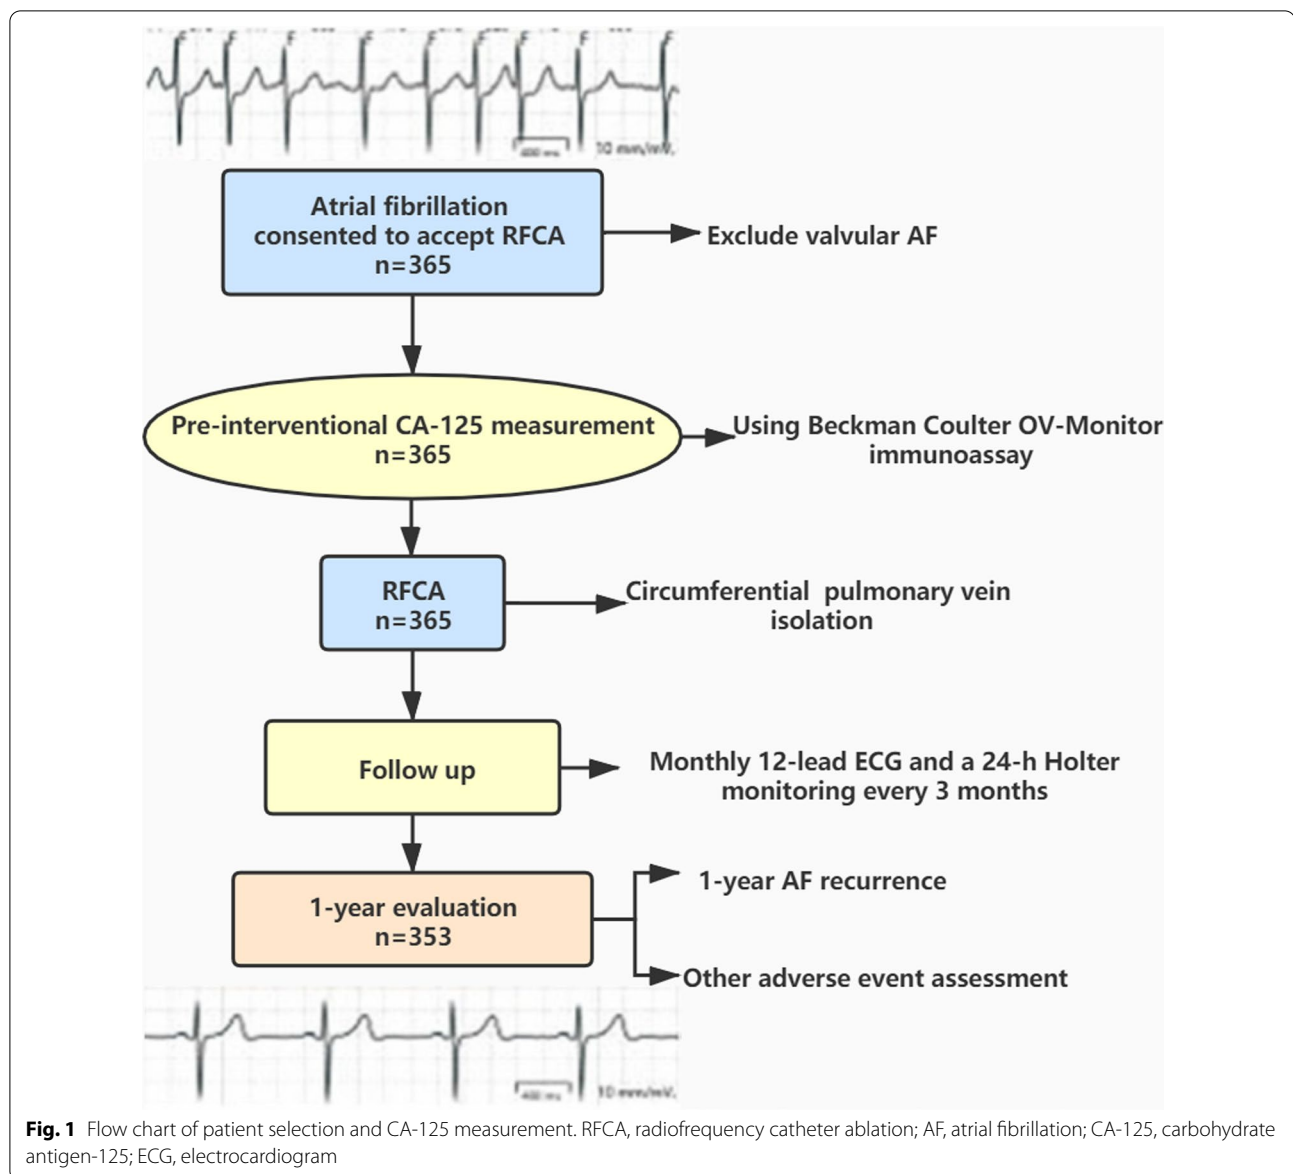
10 mm/mV

Atrial fibrillation consented to accept RFCA n=365

Exclude valvular AF

Pre-interventional CA-125 measurement n=365

Using Beckman Coulter OV-Monitor immunoassay

RFCA n=365

Circumferential pulmonary vein isolation

Follow up

Monthly 12-lead ECG and a 24-h Holter monitoring every 3 months

1-year evaluation n=353

1-year AF recurrence

Other adverse event assessment

10 mm/mV

**Fig. 1** Flow chart of patient selection and CA-125 measurement. RFCA, radiofrequency catheter ablation; AF, atrial fibrillation; CA-125, carbohydrate antigen-125; ECG, electrocardiogram